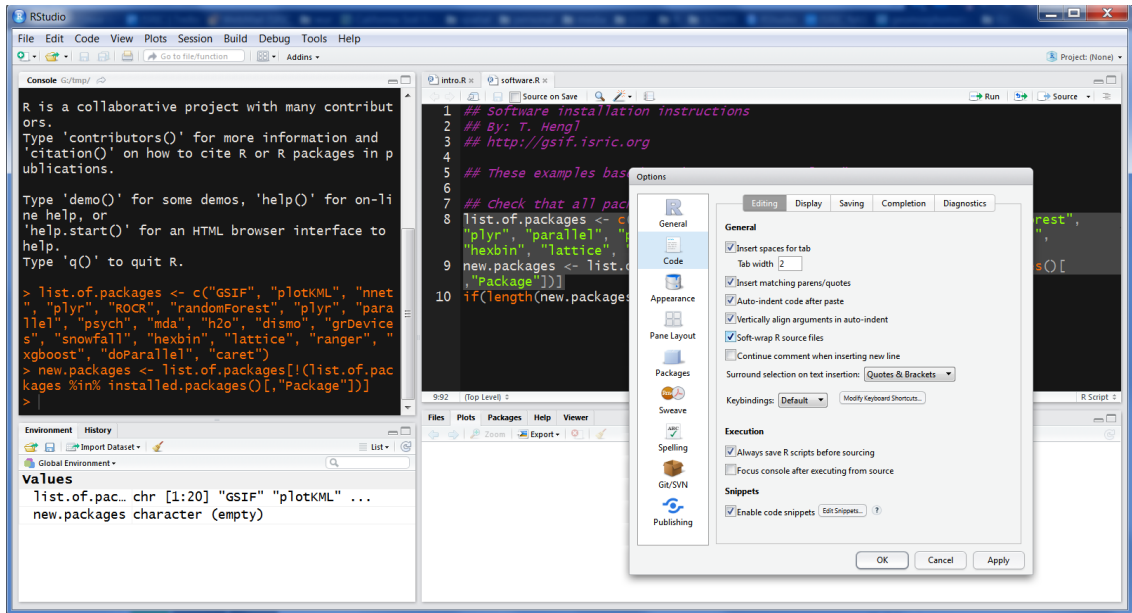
RStudio

File Edit Code View Plots Session Build Debug Tools Help

Go to file/function Addins Project: (None)

Console G:/tmp/

R is a collaborative project with many contributors.
Type 'contributors()' for more information and 'citation()' on how to cite R or R packages in publications.

Type 'demo()' for some demos, 'help()' for on-line help, or
'help.start()' for an HTML browser interface to help.
Type 'q()' to quit R.

> list.of.packages <- c("GSIF", "plotKML", "nnet", "plyr", "ROCR", "randomForest", "plyr", "parallel", "psych", "mda", "h2o", "dismo", "grDevices", "snowfall", "hexbin", "lattice", "ranger", "xgboost", "doParallel", "caret")
> new.packages <- list.of.packages[!(list.of.packages %in% installed.packages()[,"Package"])]
>

intro.R software.R

Source on Save Run Source

1 ## Software installation instructions
2 ## By: T. Hengl
3 ## http://gsif.isric.org
4
5 ## These examples bas
6
7 ## Check that all pac
8 list.of.packages <- c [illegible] rest",
"plyr", "parallel", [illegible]
"hexbin", "lattice", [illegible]
9 new.packages <- list.o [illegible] s()[
,"Package"])]
10 if(length(new.packages

9:92 (Top Level) R Script

Environment History

Import Dataset List
Global Environment

Values
list.of.pac… chr [1:20] "GSIF" "plotKML" ...
new.packages character (empty)

Files Plots Packages Help Viewer
Zoom Export

Options

General
Code
Appearance
Pane Layout
Packages
Sweave
Spelling
Git/SVN
Publishing

Editing Display Saving Completion Diagnostics

General
Insert spaces for tab
Tab width 2
Insert matching parens/quotes
Auto-indent code after paste
Vertically align arguments in auto-indent
Soft-wrap R source files
Continue comment when inserting new line
Surround selection on text insertion: Quotes & Brackets
Keybindings: Default Modify Keyboard Shortcuts...

Execution
Always save R scripts before sourcing
Focus console after executing from source

Snippets
Enable code snippets Edit Snippets... ?

OK Cancel Apply